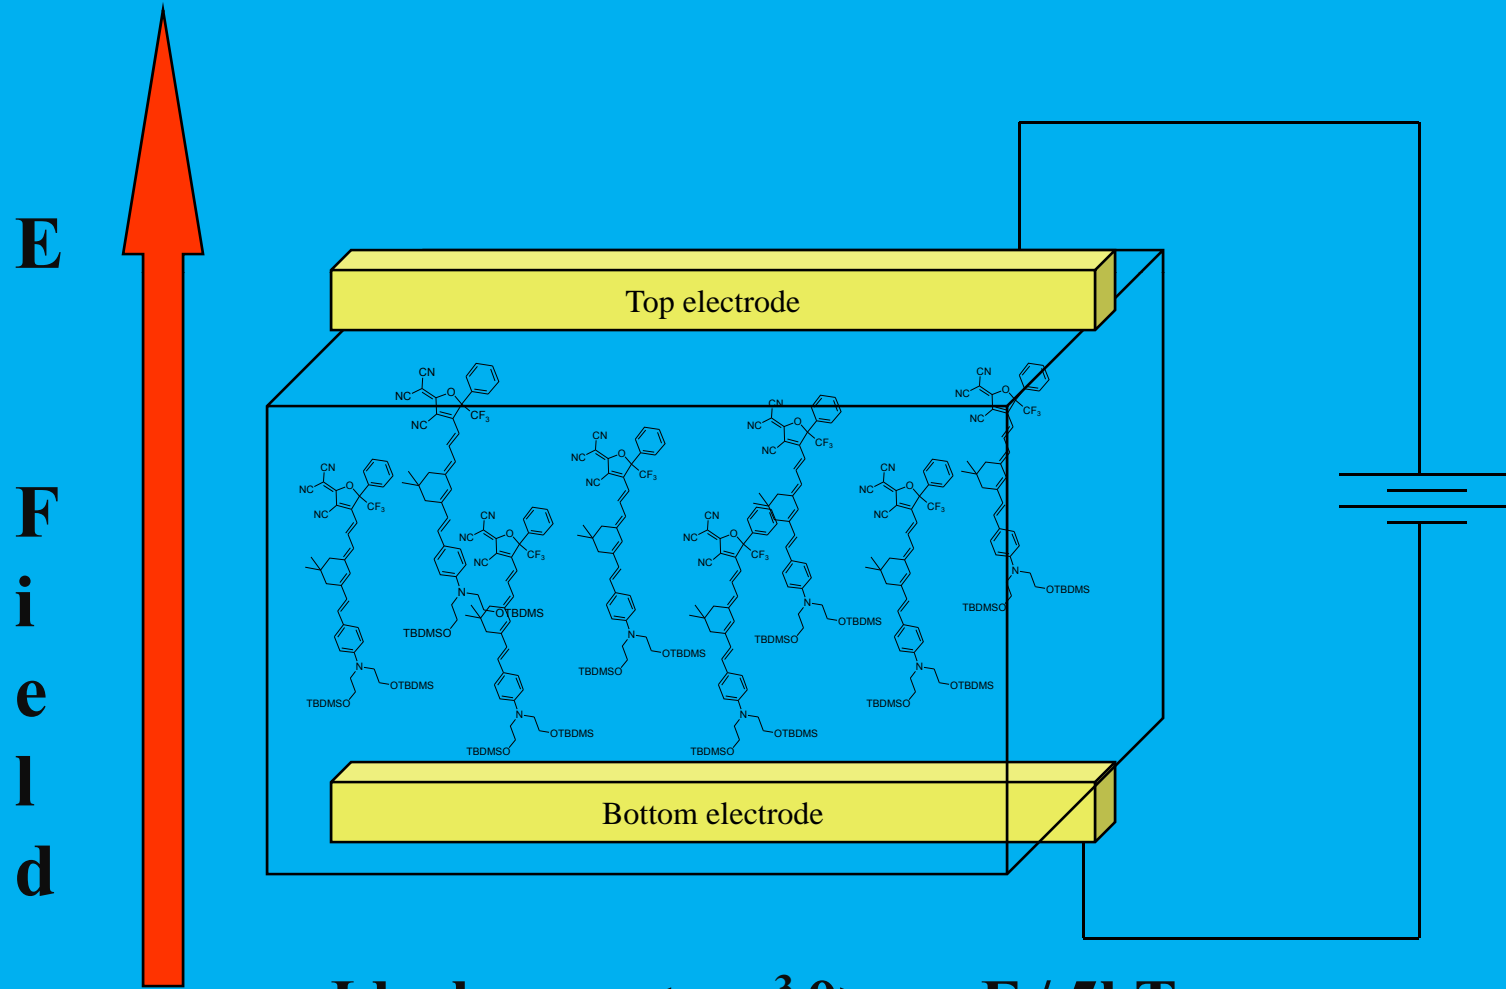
E

F
i
e
l
d

Top electrode

CN
NC
NC
O
$CF_3$
N
TBDMSO
OTBDMS

CN
NC
NC
O
$CF_3$
N
TBDMSO
OTBDMS

CN
NC
NC
O
$CF_3$
N
TBDMSO
OTBDMS

CN
NC
NC
O
$CF_3$
N
TBDMSO
OTBDMS

CN
NC
NC
O
$CF_3$
N
TBDMSO
OTBDMS

CN
NC
NC
O
$CF_3$
N
TBDMSO
OTBDMS

CN
NC
NC
O
$CF_3$
N
TBDMSO
OTBDMS

CN
NC
NC
O
$CF_3$
N
TBDMSO
OTBDMS

Bottom electrode

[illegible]